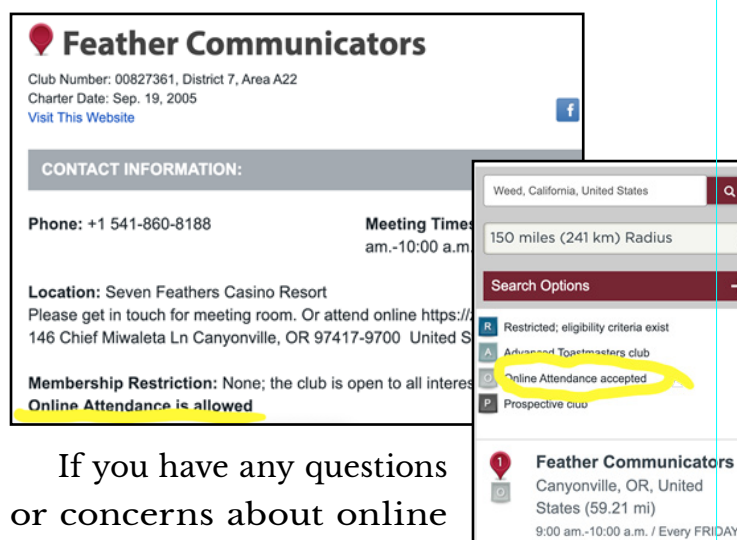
Feather Communicators

Club Number: 00827361, District 7, Area A22
Charter Date: Sep. 19, 2005
Visit This Website

f

CONTACT INFORMATION:

Phone: +1 541-860-8188

Meeting Times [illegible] am.-10:00 a.m.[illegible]

Location: Seven Feathers Casino Resort
Please get in touch for meeting room. Or attend online https://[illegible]
146 Chief Miwaleta Ln Canyonville, OR 97417-9700 United S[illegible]

Membership Restriction: None; the club is open to all interes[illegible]
Online Attendance is allowed

Weed, California, United States

150 miles (241 km) Radius

Search Options

R Restricted; eligibility criteria exist
A Advanced Toastmasters club
O Online Attendance accepted
P Prospective club

Feather Communicators
Canyonville, OR, United States (59.21 mi)
9:00 am.-10:00 a.m. / Every FRIDAY

If you have any questions or concerns about online